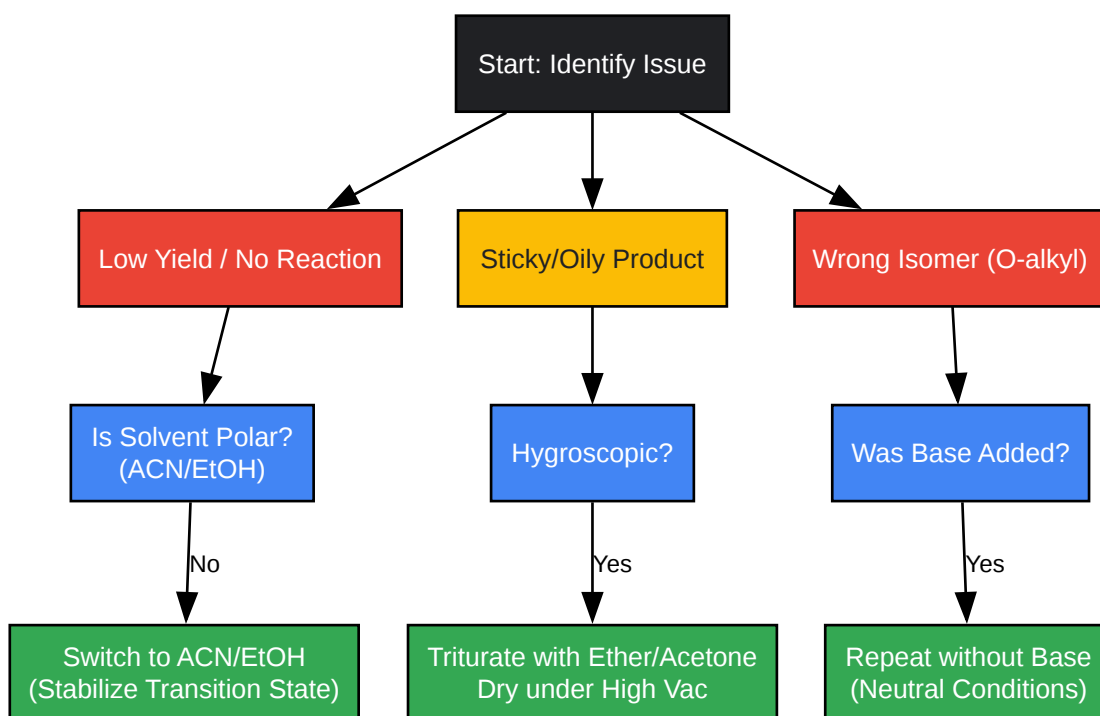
Start: Identify Issue

Low Yield / No Reaction

Sticky/Oily Product

Wrong Isomer (O-alkyl)

Is Solvent Polar? (ACN/EtOH)

Hygroscopic?

Was Base Added?

No

Yes

Yes

Switch to ACN/EtOH (Stabilize Transition State)

Triturate with Ether/Acetone Dry under High Vac

Repeat without Base (Neutral Conditions)